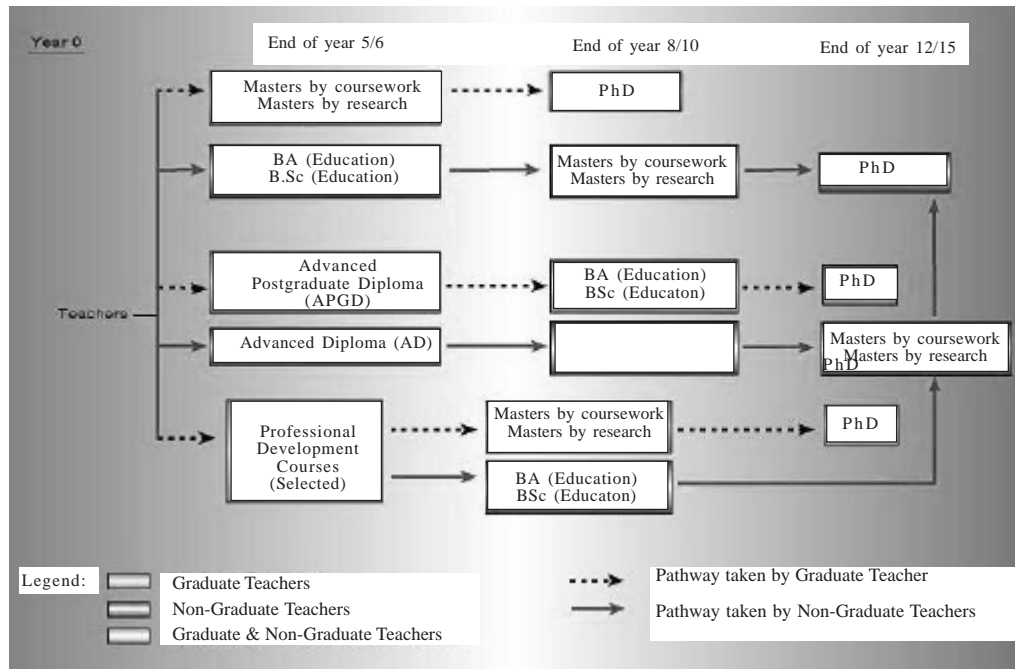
Year 0

End of year 5/6

End of year 8/10

End of year 12/15

Masters by coursework
Masters by research

PhD

BA (Education)
B.Sc (Education)

Masters by coursework
Masters by research

PhD

Teachers

Advanced
Postgraduate Diploma
(APGD)

BA (Education)
BSc (Educaton)

PhD

Advanced Diploma (AD)

Masters by coursework
Masters by research
PhD

Professional
Development
Courses
(Selected)

Masters by coursework
Masters by research

PhD

BA (Education)
BSc (Educaton)

Legend:
Graduate Teachers
Non-Graduate Teachers
Graduate & Non-Graduate Teachers

Pathway taken by Graduate Teacher
Pathway taken by Non-Graduate Teachers